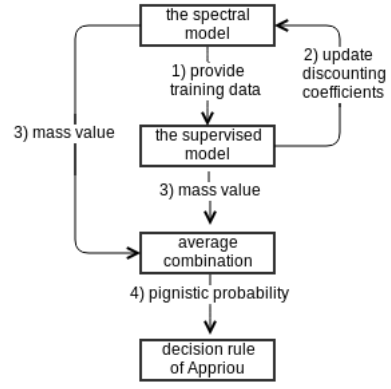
the spectral model

1) provide training data

2) update discounting coefficients

3) mass value

the supervised model

3) mass value

average combination

4) pignistic probability

decision rule of Appriou